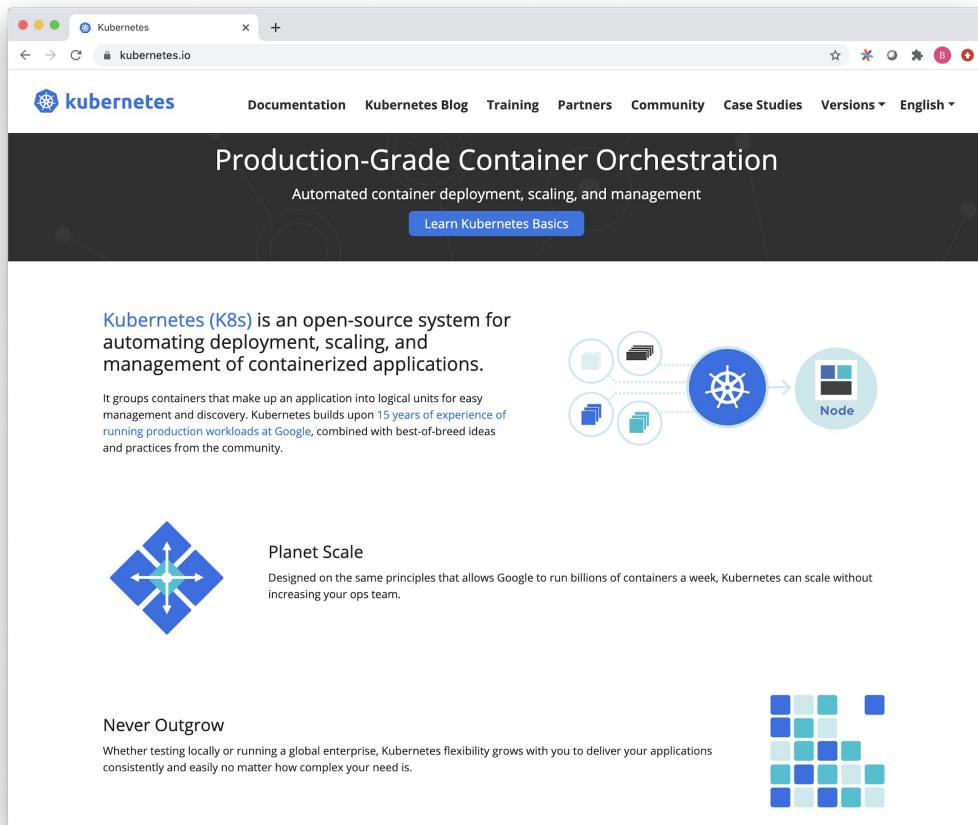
Kubernetes ×
+
kubernetes.io
B

kubernetes

Documentation Kubernetes Blog Training Partners Community Case Studies Versions ▾ English ▾

Production-Grade Container Orchestration

Automated container deployment, scaling, and management

Learn Kubernetes Basics

Kubernetes (K8s) is an open-source system for automating deployment, scaling, and management of containerized applications.

It groups containers that make up an application into logical units for easy management and discovery. Kubernetes builds upon 15 years of experience of running production workloads at Google, combined with best-of-breed ideas and practices from the community.

Node

Planet Scale

Designed on the same principles that allows Google to run billions of containers a week, Kubernetes can scale without increasing your ops team.

Never Outgrow

Whether testing locally or running a global enterprise, Kubernetes flexibility grows with you to deliver your applications consistently and easily no matter how complex your need is.